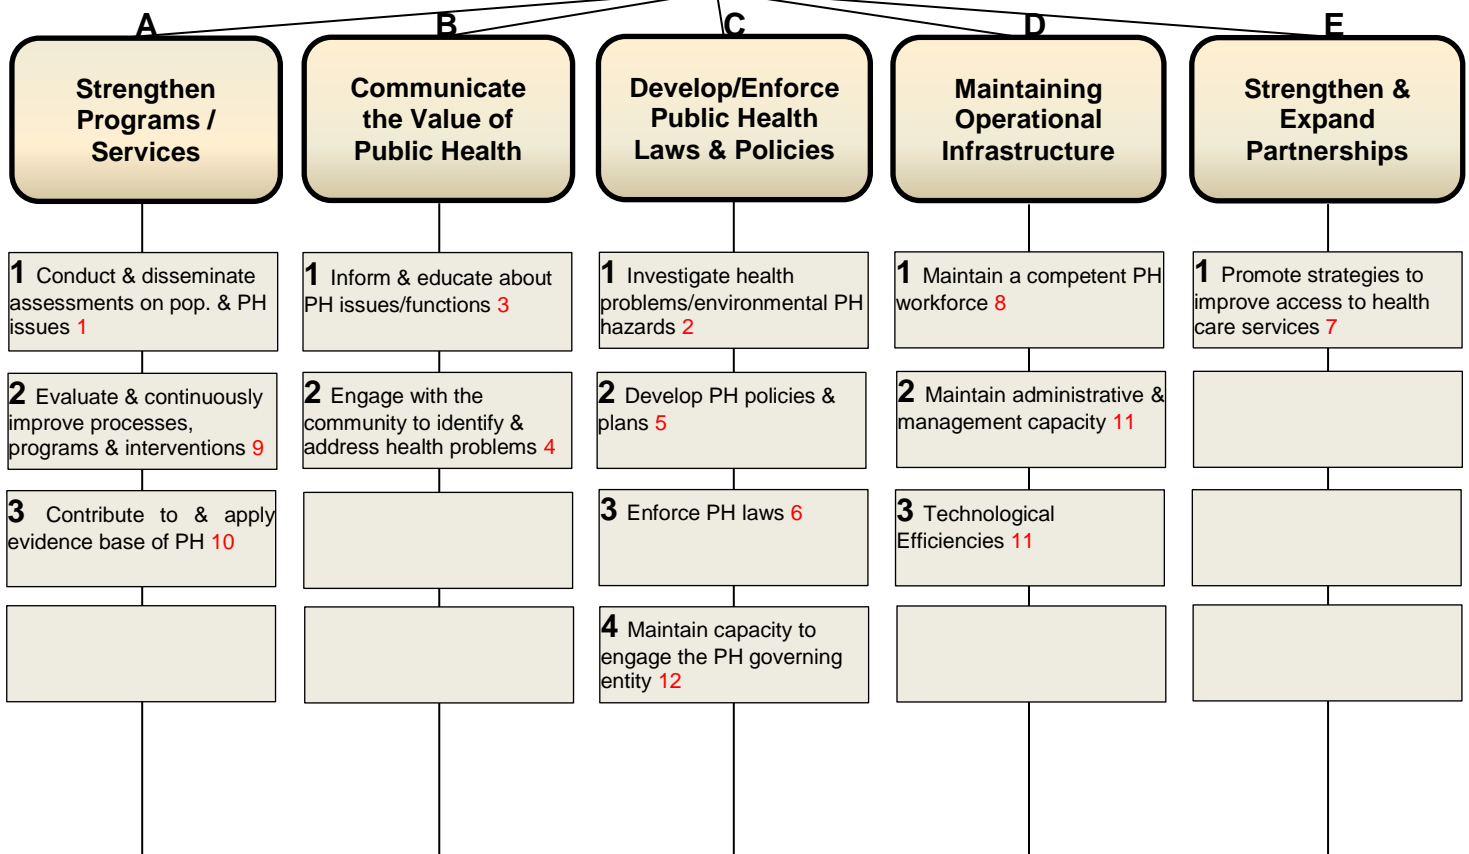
A

Strengthen Programs / Services

1 Conduct & disseminate assessments on pop. & PH issues 1

2 Evaluate & continuously improve processes, programs & interventions 9

3 Contribute to & apply evidence base of PH 10

B

Communicate the Value of Public Health

1 Inform & educate about PH issues/functions 3

2 Engage with the community to identify & address health problems 4

C

Develop/Enforce Public Health Laws & Policies

1 Investigate health problems/environmental PH hazards 2

2 Develop PH policies & plans 5

3 Enforce PH laws 6

4 Maintain capacity to engage the PH governing entity 12

D

Maintaining Operational Infrastructure

1 Maintain a competent PH workforce 8

2 Maintain administrative & management capacity 11

3 Technological Efficiencies 11

E

Strengthen & Expand Partnerships

1 Promote strategies to improve access to health care services 7